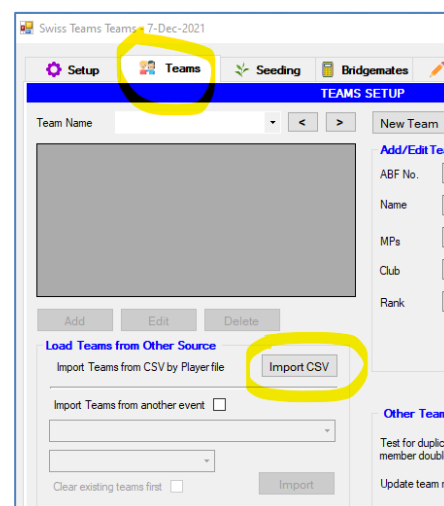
Swiss Teams Teams - 7-Dec-2021

Setup | Teams | Seeding | Bridgemates

TEAMS SETUP

Team Name
< >
New Team

Add/Edit Te

ABF No.

Name

MPs

Club

Rank

Add | Edit | Delete

Load Teams from Other Source

Import Teams from CSV by Player file
Import CSV

Import Teams from another event

Clear existing teams first
Import

Other Team

Test for duplic
member doubl

Update team n